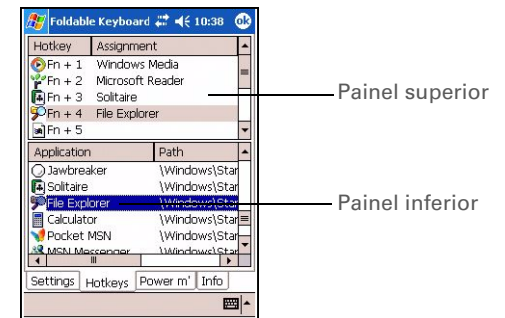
Foldable Keyboard 10:38 ok

| Hotkey | Assignment |
|---|---|
| Fn + 1 | Windows Media |
| Fn + 2 | Microsoft Reader |
| Fn + 3 | Solitaire |
| Fn + 4 | File Explorer |
| Fn + 5 | |

Painel superior

| Application | Path |
|---|---|
| Jawbreaker | \Windows\Star |
| Solitaire | \Windows\Star |
| File Explorer | \Windows\Star |
| Calculator | \Windows\Star |
| Pocket MSN | \Windows\Star |
| MSN Messenger | \Windows\Star |

Painel inferior

Settings | Hotkeys | Power m' | Info